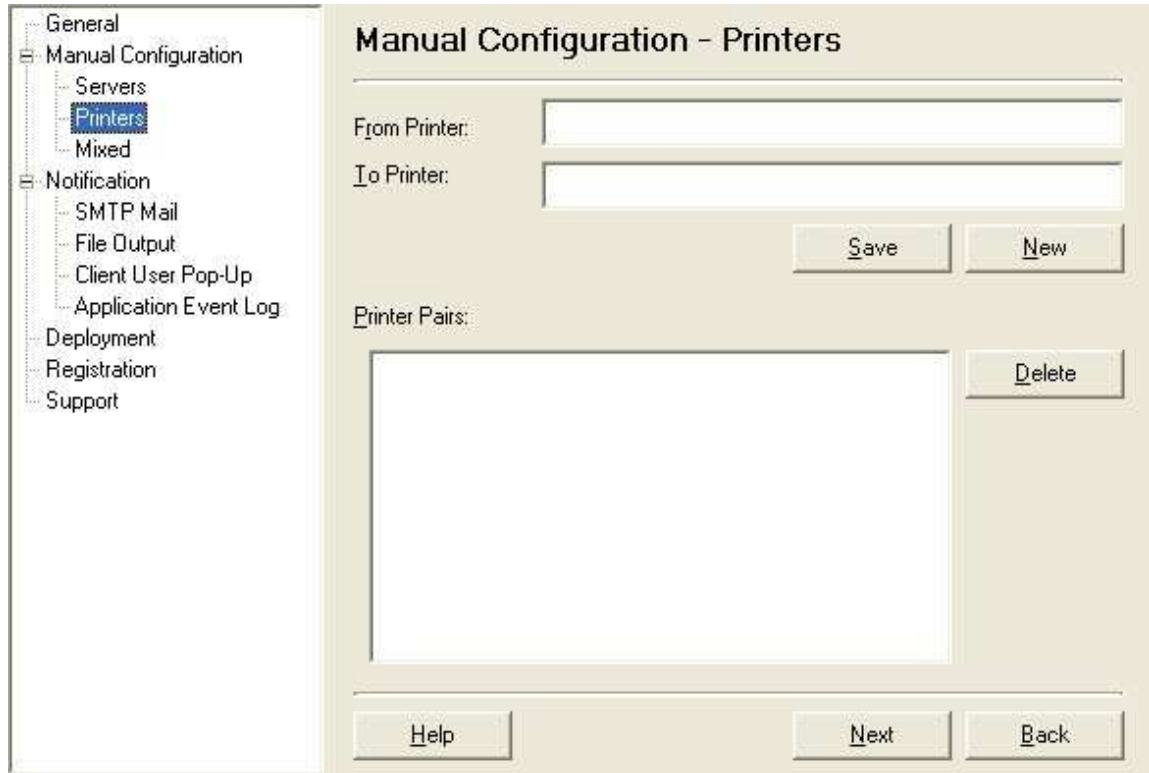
General
Manual Configuration
Servers
Printers
Mixed
Notification
SMTP Mail
File Output
Client User Pop-Up
Application Event Log
Deployment
Registration
Support

Manual Configuration - Printers

From Printer:
To Printer:

Save
New

Printer Pairs:

Delete

Help
Next
Back